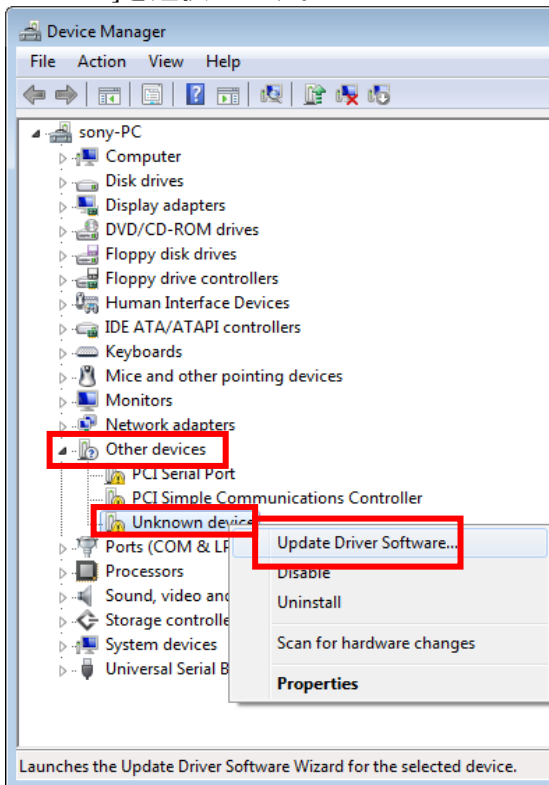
Device Manager

File Action View Help

sony-PC
Computer
Disk drives
Display adapters
DVD/CD-ROM drives
Floppy disk drives
Floppy drive controllers
Human Interface Devices
IDE ATA/ATAPI controllers
Keyboards
Mice and other pointing devices
Monitors
Network adapters
Other devices
PCI Serial Port
PCI Simple Communications Controller
Unknown device
Ports (COM & LP
Processors
Sound, video and
Storage controlle
System devices
Universal Serial B

Update Driver Software...
Disable
Uninstall
Scan for hardware changes
Properties

Launches the Update Driver Software Wizard for the selected device.